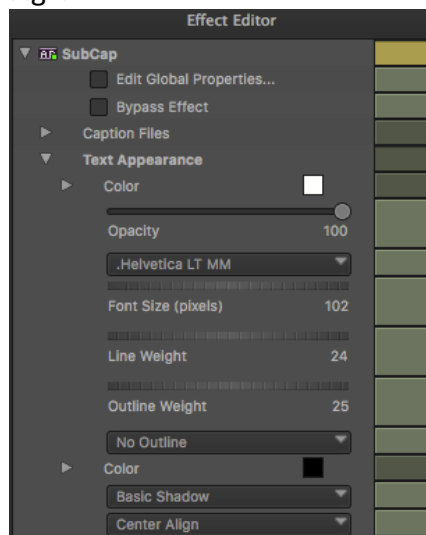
Effect Editor

SubCap

Edit Global Properties...

Bypass Effect

Caption Files

Text Appearance

Color

Opacity 100

.Helvetica LT MM

Font Size (pixels) 102

Line Weight 24

Outline Weight 25

No Outline

Color

Basic Shadow

Center Align